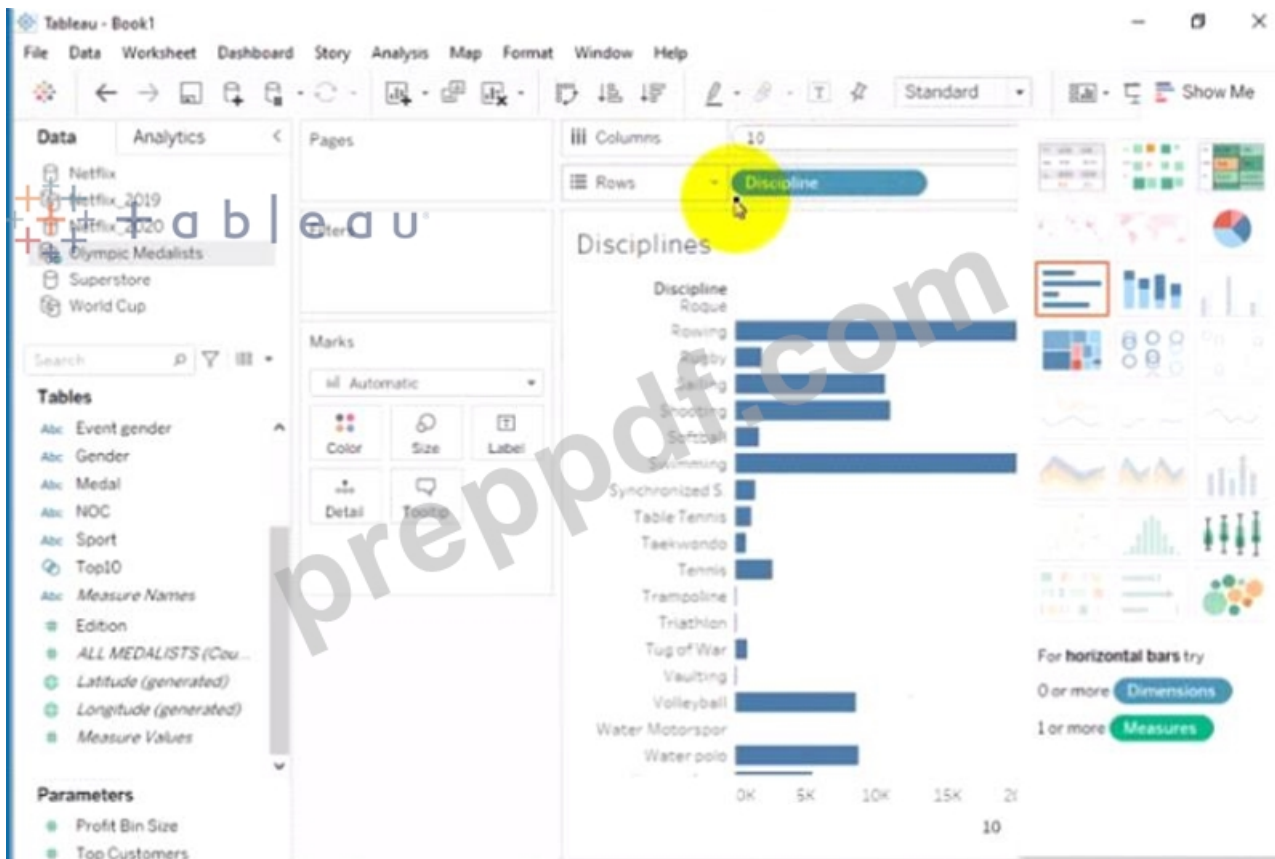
Tableau - Book1

File Data Worksheet Dashboard Story Analysis Map Format Window Help

Standard

Show Me

Data Analytics

Netflix
Netflix_2019
Netflix_2020
Olympic Medalists
Superstore
World Cup

tableau

Search

Tables

Abc Event gender
Abc Gender
Abc Medal
Abc NOC
Abc Sport
Top10
Abc Measure Names
Edition
ALL MEDALISTS (Cou...
Latitude (generated)
Longitude (generated)
Measure Values

Parameters

Profit Bin Size
Top Customers

Pages

Filters

Marks

Automatic

Color Size Label

Detail Tooltip

Columns 10

Rows Discipline

Disciplines

Discipline
Roque
Rowing
Rugby
Sailing
Shooting
Softball
Swimming
Synchronized S.
Table Tennis
Taekwondo
Tennis
Trampoline
Triathlon
Tug of War
Vaulting
Volleyball
Water Motorspor
Water polo

0K 5K 10K 15K 2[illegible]

10

preppdf.com

For horizontal bars try

0 or more Dimensions

1 or more Measures